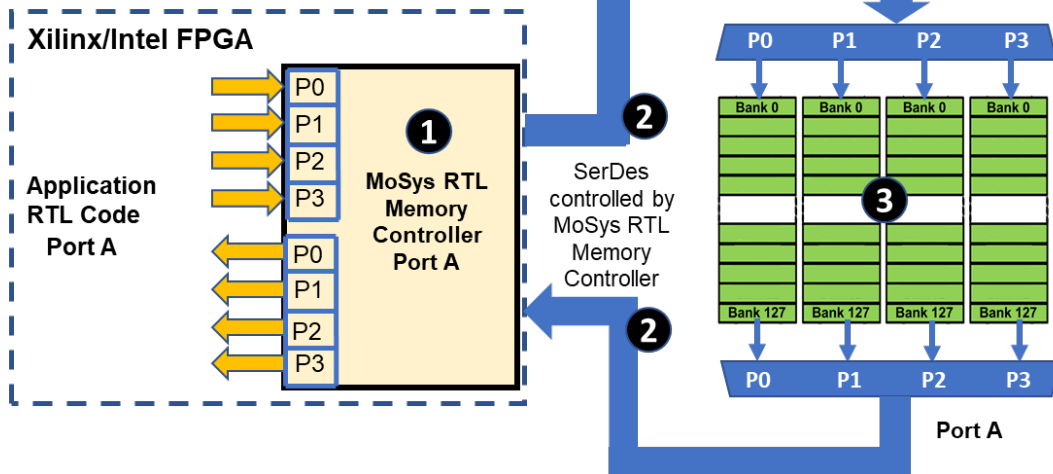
Xilinx/Intel FPGA

Application RTL Code Port A

P0
P1
P2
P3

P0
P1
P2
P3

1

MoSys RTL Memory Controller Port A

2

SerDes controlled by MoSys RTL Memory Controller

2

P0 P1 P2 P3

Bank 0 Bank 0 Bank 0 Bank 0

3

Bank 127 Bank 127 Bank 127 Bank 127

P0 P1 P2 P3

Port A